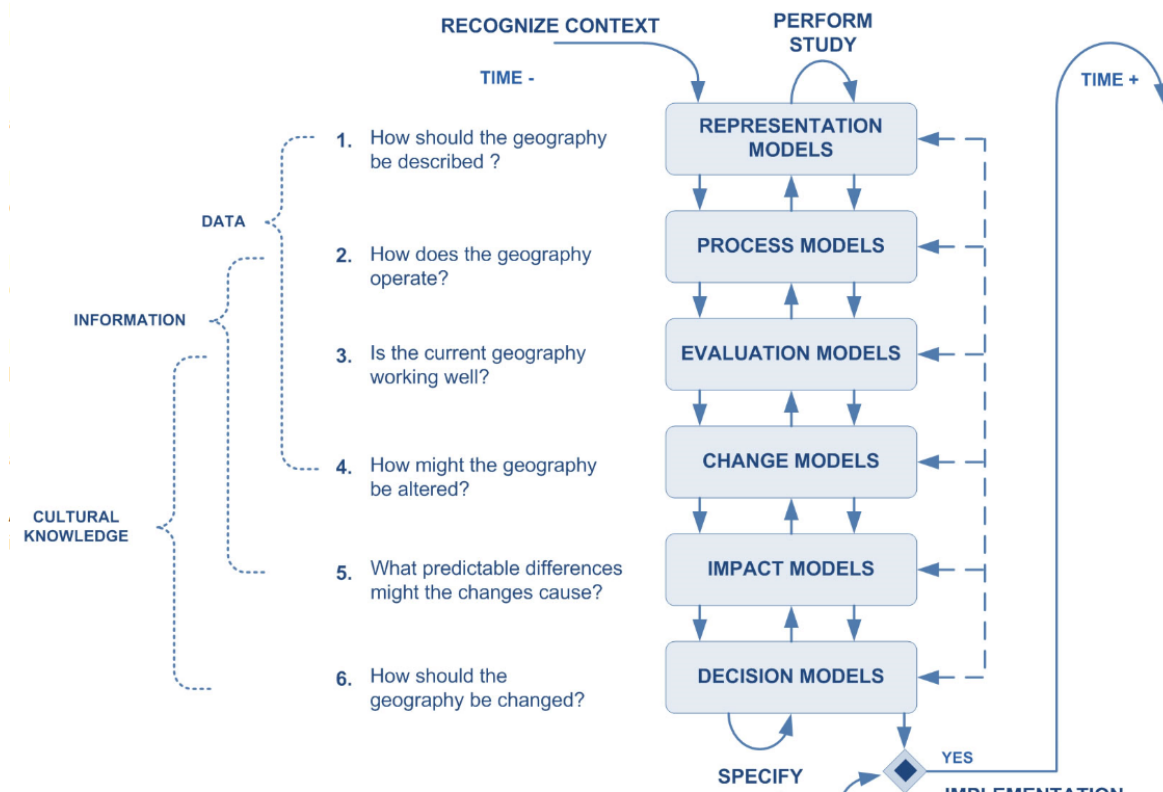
RECOGNIZE CONTEXT

PERFORM STUDY

TIME -

TIME +

1. How should the geography be described ?

REPRESENTATION MODELS

DATA

2. How does the geography operate?

PROCESS MODELS

INFORMATION

3. Is the current geography working well?

EVALUATION MODELS

4. How might the geography be altered?

CHANGE MODELS

CULTURAL KNOWLEDGE

5. What predictable differences might the changes cause?

IMPACT MODELS

6. How should the geography be changed?

DECISION MODELS

YES

SPECIFY

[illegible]